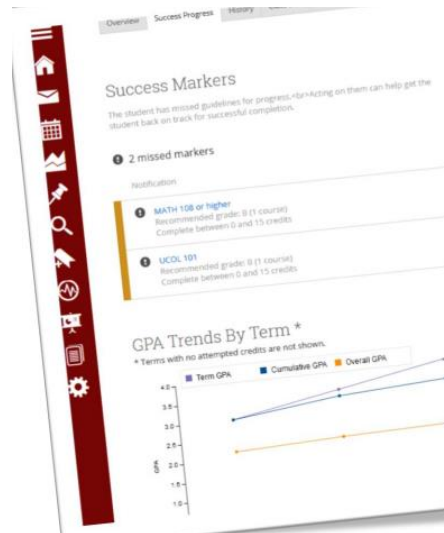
Overview Success Progress History

Success Markers

The student has missed guidelines for progress.<br>Acting on them can help get the student back on track for successful completion.

2 missed markers

Notification

MATH 108 or higher
Recommended grade: B (1 course)
Complete between 0 and 15 credits

UCOL 101
Recommended grade: B (1 course)
Complete between 0 and 15 credits

GPA Trends By Term *

* Terms with no attempted credits are not shown.

Term GPA Cumulative GPA Overall GPA

4.0
3.5
3.0
2.5
2.0
1.5
1.0

GPA